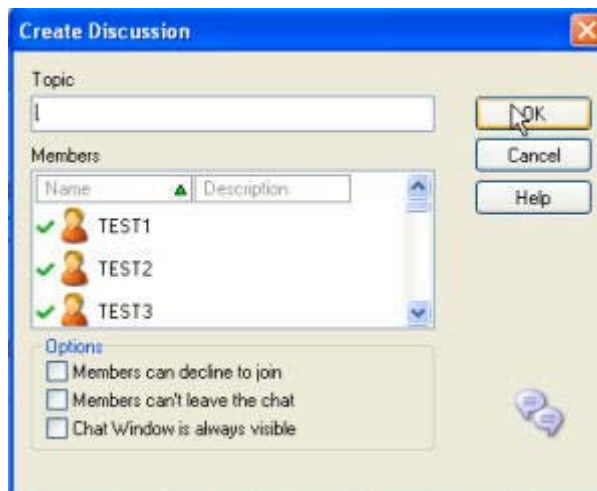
Create Discussion

Topic

Members

| Name | Description |
|---|---|
| TEST1 | |
| TEST2 | |
| TEST3 | |

OK

Cancel

Help

Options

Members can decline to join

Members can't leave the chat

Chat Window is always visible